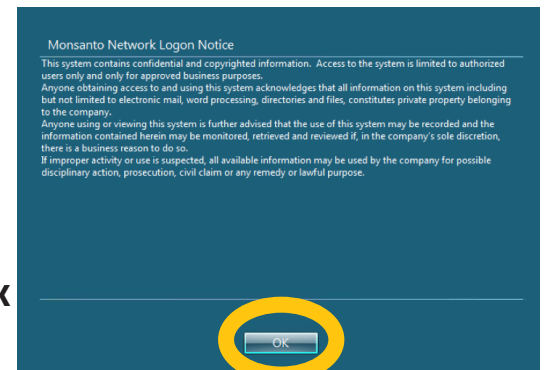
Monsanto Network Logon Notice

This system contains confidential and copyrighted information. Access to the system is limited to authorized users only and only for approved business purposes.
Anyone obtaining access to and using this system acknowledges that all information on this system including but not limited to electronic mail, word processing, directories and files, constitutes private property belonging to the company.
Anyone using or viewing this system is further advised that the use of this system may be recorded and the information contained herein may be monitored, retrieved and reviewed if, in the company's sole discretion, there is a business reason to do so.
If improper activity or use is suspected, all available information may be used by the company for possible disciplinary action, prosecution, civil claim or any remedy or lawful purpose.

K

OK